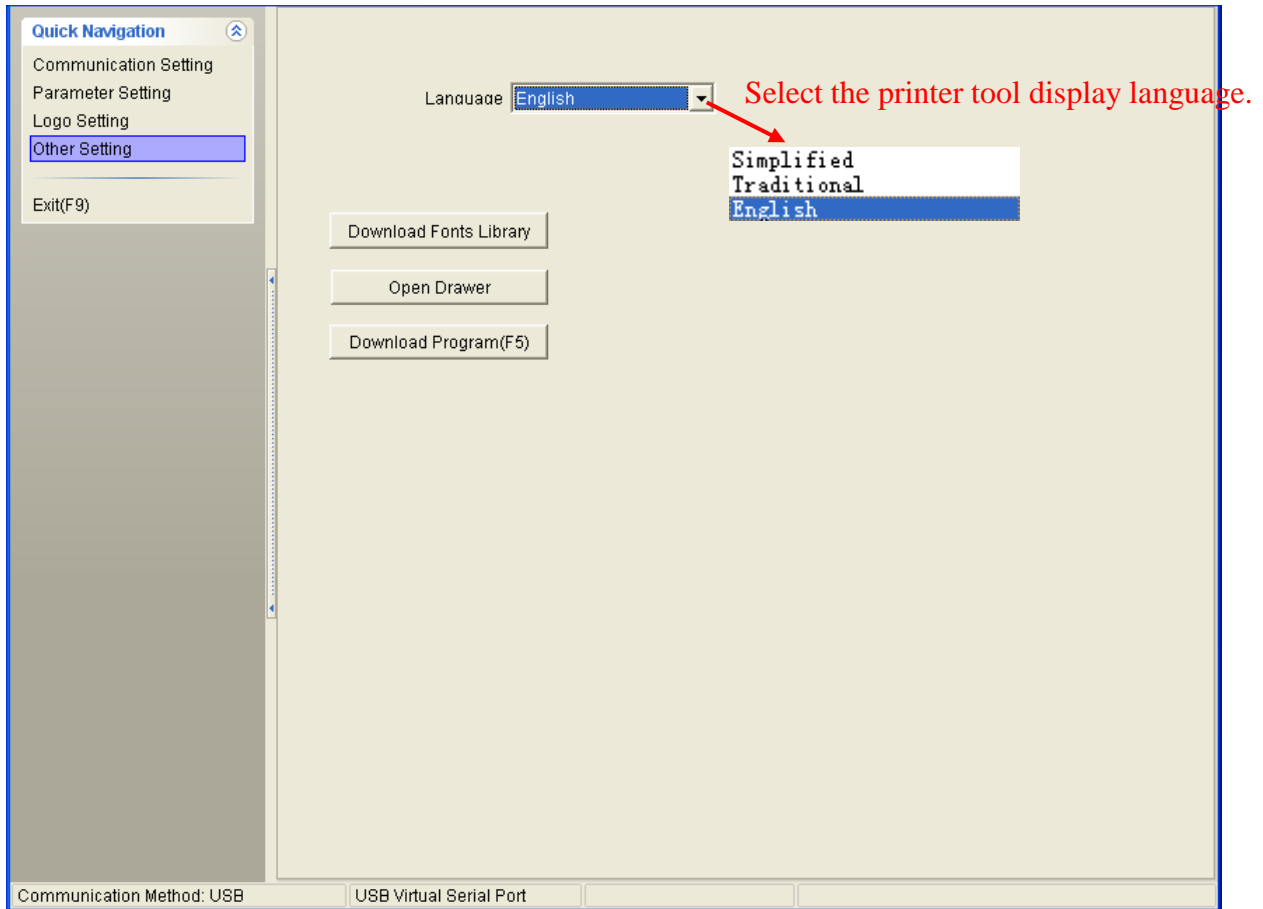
Quick Navigation

Communication Setting
Parameter Setting
Logo Setting
Other Setting

Exit(F9)

Language English

Select the printer tool display language.

Simplified
Traditional
English

Download Fonts Library

Open Drawer

Download Program(F5)

Communication Method: USB
USB Virtual Serial Port